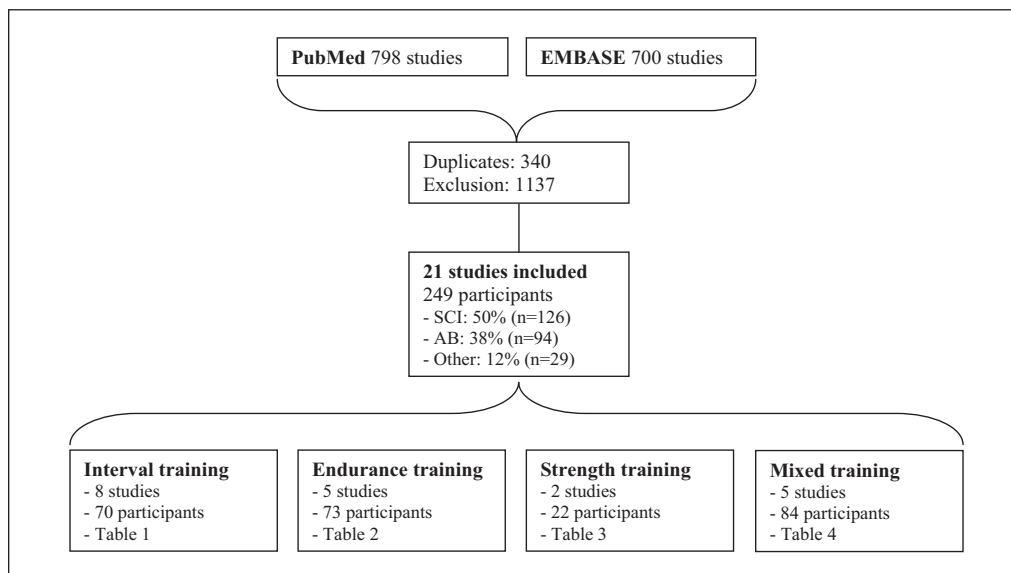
**PubMed** 798 studies

**EMBASE** 700 studies

Duplicates: 340
Exclusion: 1137

**21 studies included**
249 participants
- SCI: 50% (n=126)
- AB: 38% (n=94)
- Other: 12% (n=29)

**Interval training**
- 8 studies
- 70 participants
- Table 1

**Endurance training**
- 5 studies
- 73 participants
- Table 2

**Strength training**
- 2 studies
- 22 participants
- Table 3

**Mixed training**
- 5 studies
- 84 participants
- Table 4